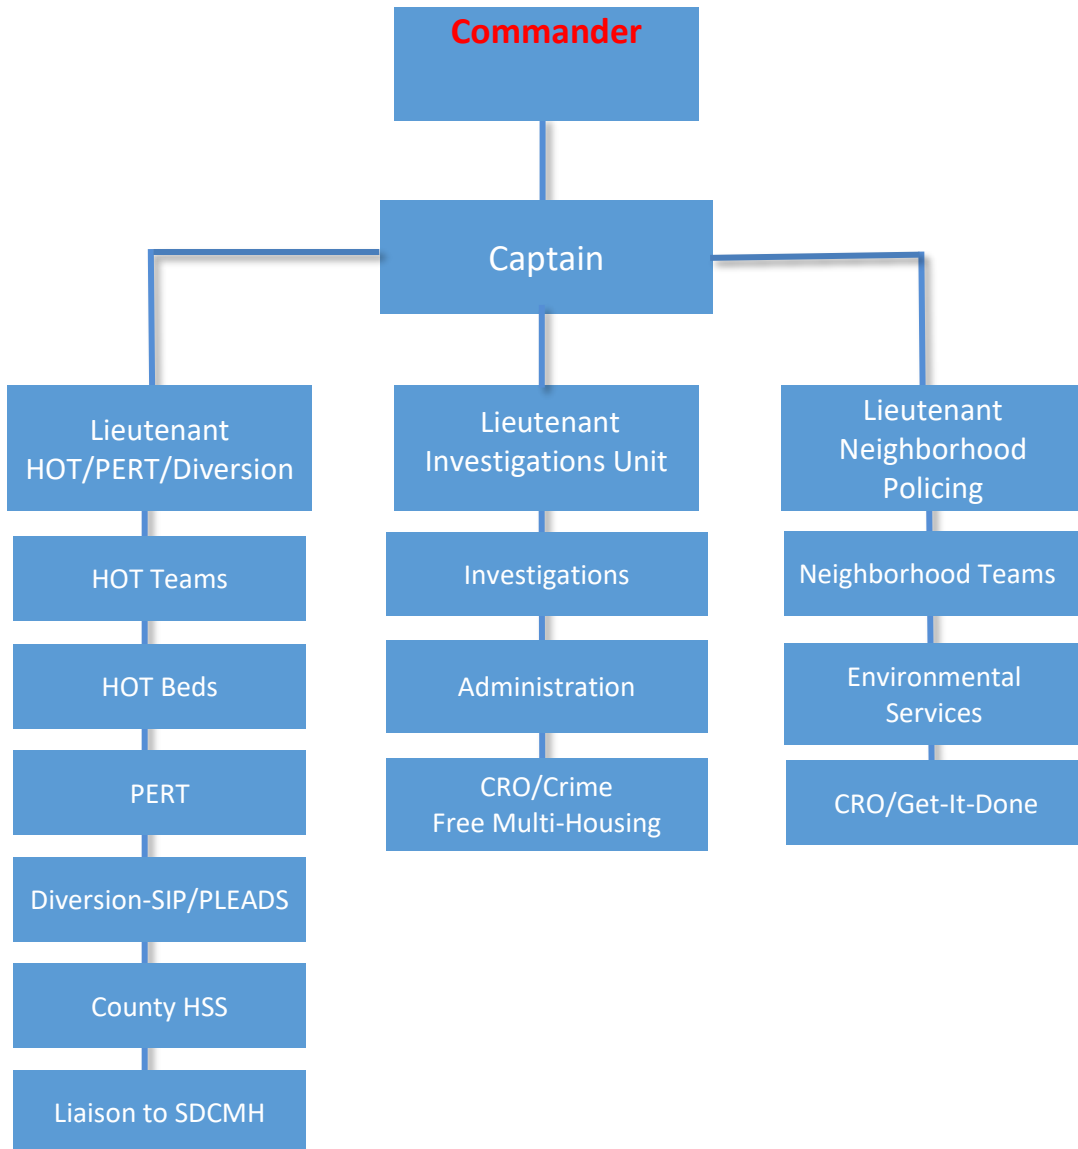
Commander

Captain

Lieutenant
HOT/PERT/Diversion

HOT Teams

HOT Beds

PERT

Diversion-SIP/PLEADS

County HSS

Liaison to SDCMH

Lieutenant
Investigations Unit

Investigations

Administration

CRO/Crime
Free Multi-Housing

Lieutenant
Neighborhood
Policing

Neighborhood Teams

Environmental
Services

CRO/Get-It-Done